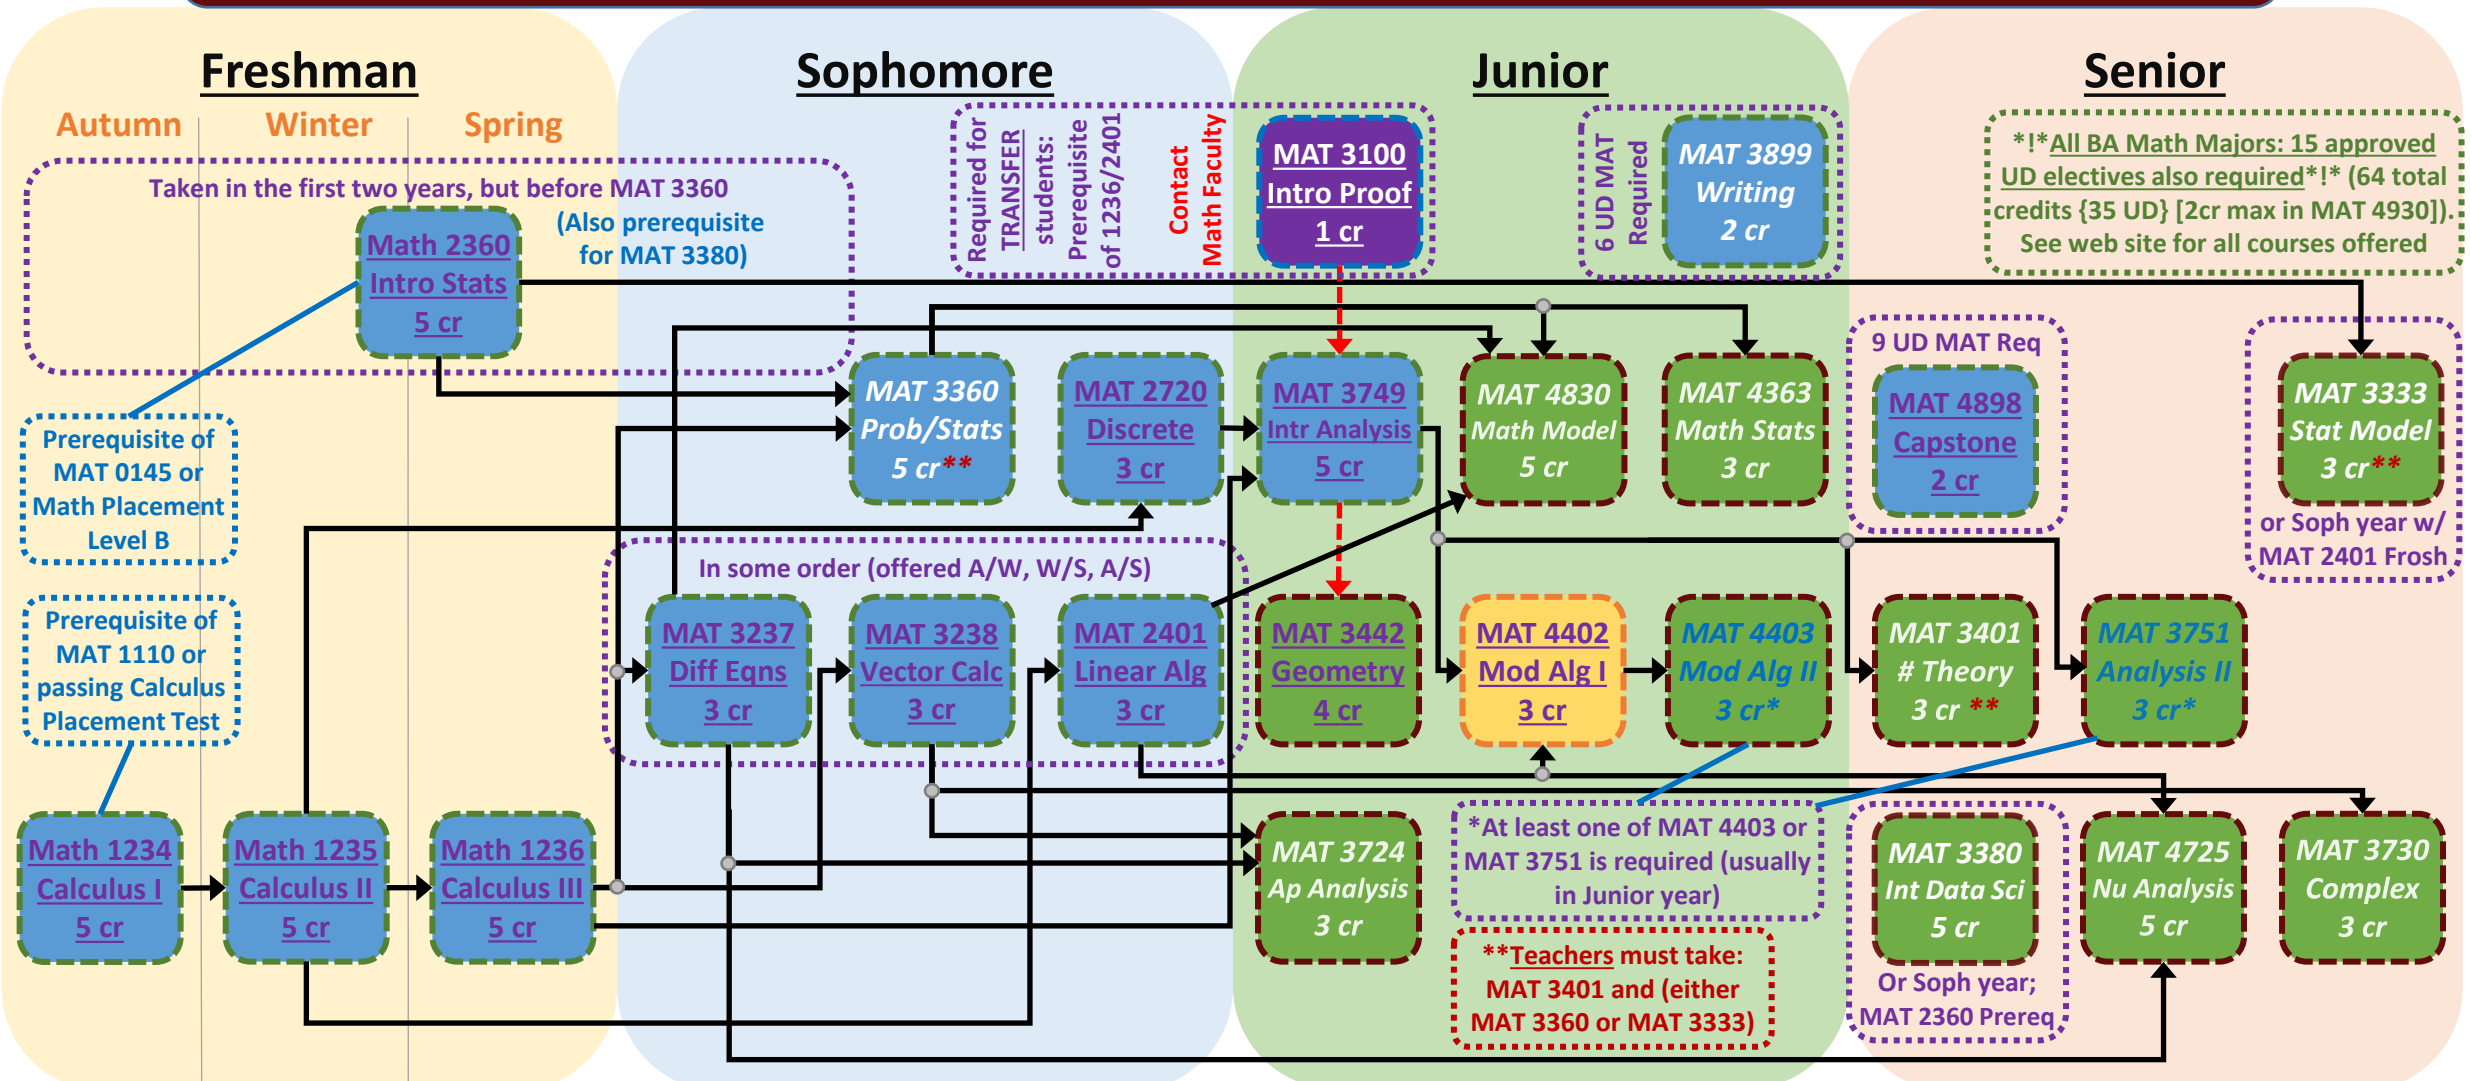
Freshman

Autumn Winter Spring

Taken in the first two years, but before MAT 3360

Math 2360 Intro Stats 5 cr

(Also prerequisite for MAT 3380)

Prerequisite of MAT 0145 or Math Placement Level B

Prerequisite of MAT 1110 or passing Calculus Placement Test

Math 1234 Calculus I 5 cr

Math 1235 Calculus II 5 cr

Math 1236 Calculus III 5 cr

Sophomore

Required for TRANSFER students: Prerequisite of 1236/2401

Contact Math Faculty

MAT 3360 Prob/Stats 5 cr**

MAT 2720 Discrete 3 cr

In some order (offered A/W, W/S, A/S)

MAT 3237 Diff Eqns 3 cr

MAT 3238 Vector Calc 3 cr

MAT 2401 Linear Alg 3 cr

Junior

MAT 3100 Intro Proof 1 cr

6 UD MAT Required

MAT 3899 Writing 2 cr

MAT 3749 Intr Analysis 5 cr

MAT 4830 Math Model 5 cr

MAT 4363 Math Stats 3 cr

MAT 3442 Geometry 4 cr

MAT 4402 Mod Alg I 3 cr

MAT 4403 Mod Alg II 3 cr*

MAT 3724 Ap Analysis 3 cr

*At least one of MAT 4403 or MAT 3751 is required (usually in Junior year)

**Teachers must take: MAT 3401 and (either MAT 3360 or MAT 3333)

Senior

*!*All BA Math Majors: 15 approved UD electives also required*!* (64 total credits {35 UD} [2cr max in MAT 4930]). See web site for all courses offered

9 UD MAT Req

MAT 4898 Capstone 2 cr

MAT 3333 Stat Model 3 cr**

or Soph year w/ MAT 2401 Frosh

MAT 3401 # Theory 3 cr **

MAT 3751 Analysis II 3 cr*

MAT 3380 Int Data Sci 5 cr

Or Soph year; MAT 2360 Prereq

MAT 4725 Nu Analysis 5 cr

MAT 3730 Complex 3 cr